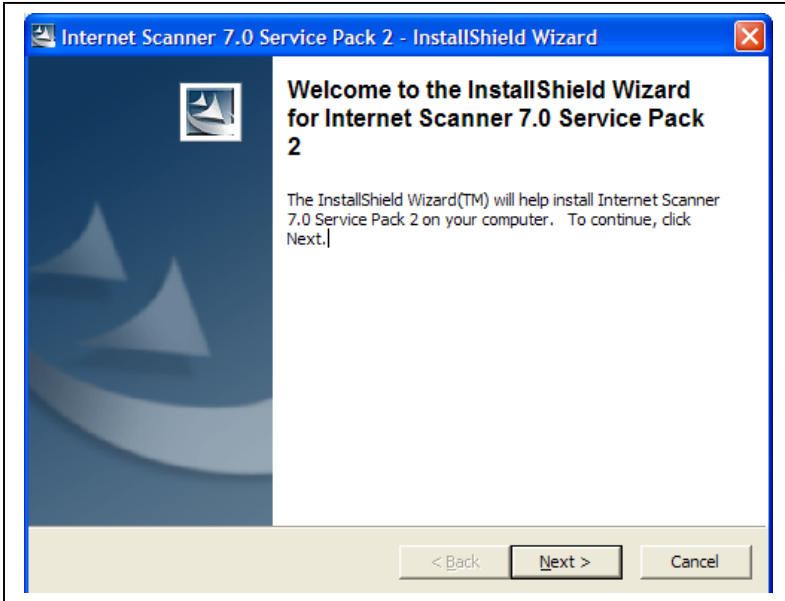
Internet Scanner 7.0 Service Pack 2 - InstallShield Wizard

Welcome to the InstallShield Wizard for Internet Scanner 7.0 Service Pack 2

The InstallShield Wizard(TM) will help install Internet Scanner 7.0 Service Pack 2 on your computer. To continue, click Next.

< Back

Next >

Cancel